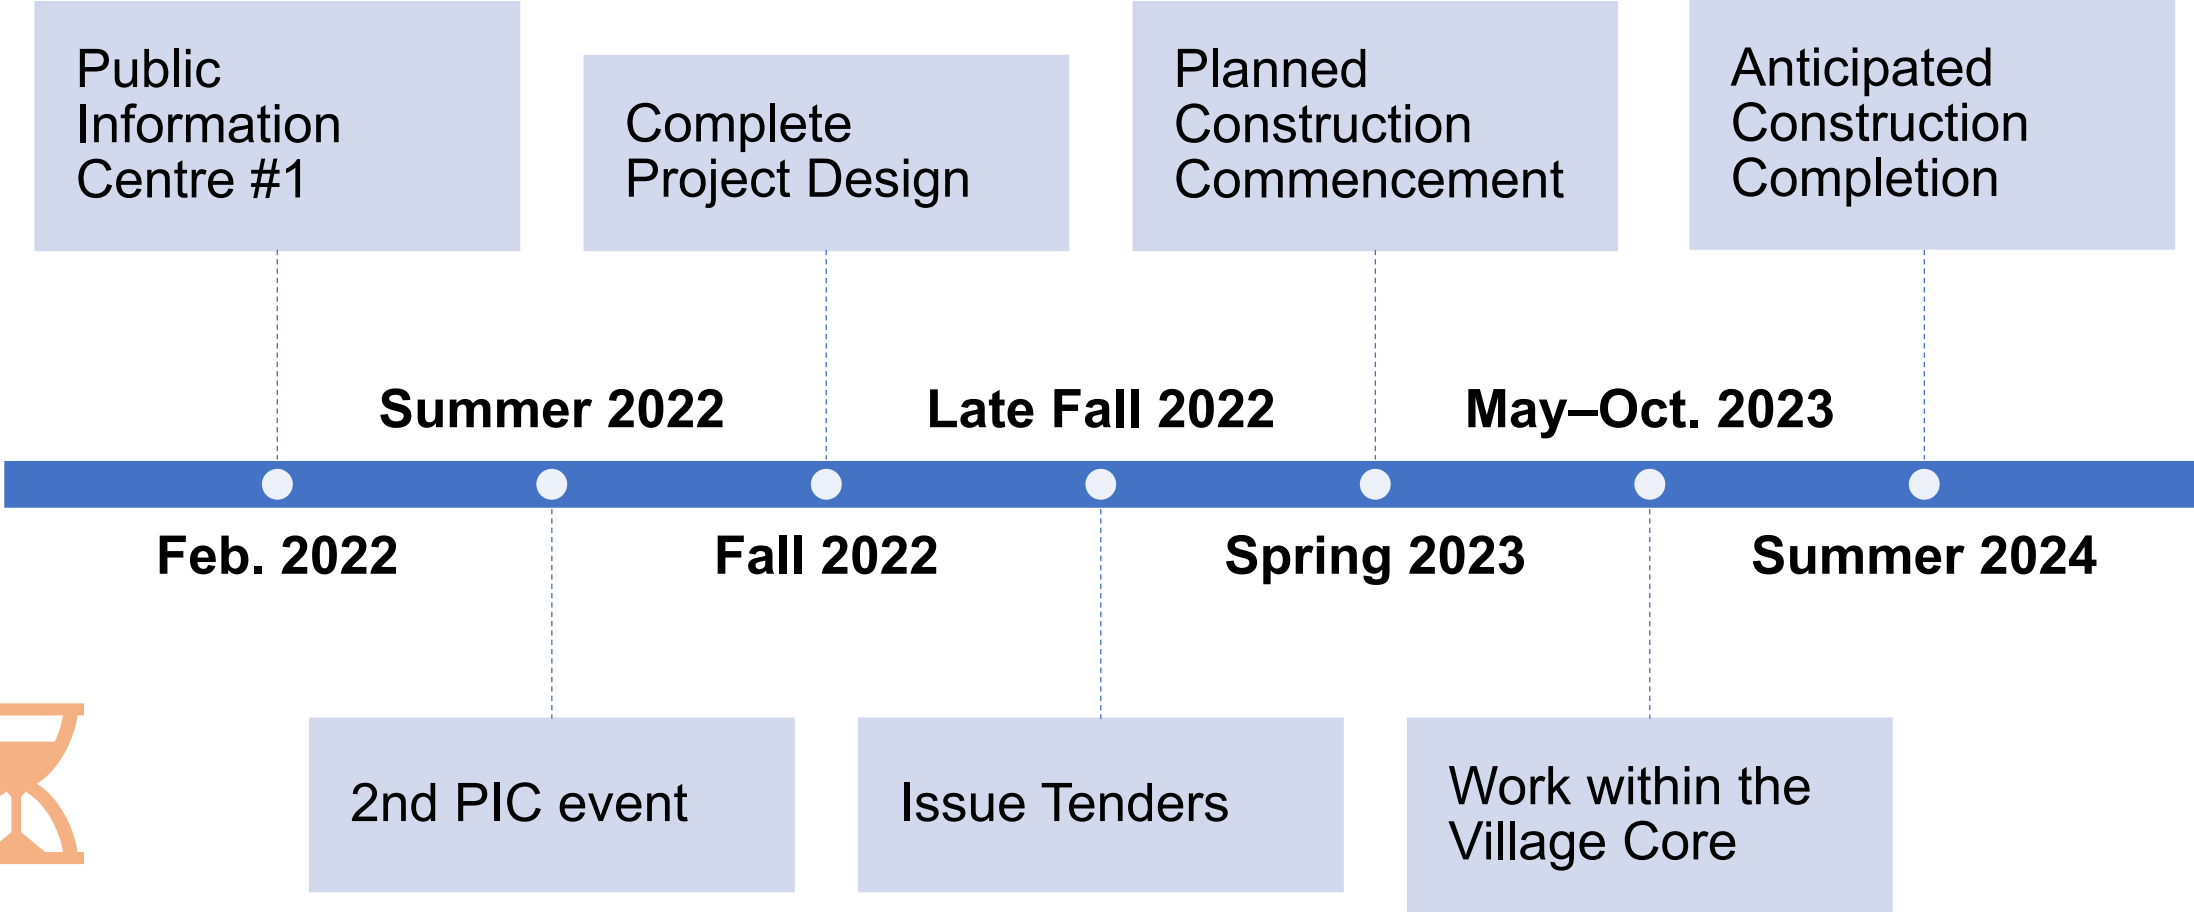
Public Information Centre #1

Feb. 2022

Summer 2022

2nd PIC event

Complete Project Design

Fall 2022

Late Fall 2022

Issue Tenders

Planned Construction Commencement

Spring 2023

May–Oct. 2023

Work within the Village Core

Anticipated Construction Completion

Summer 2024